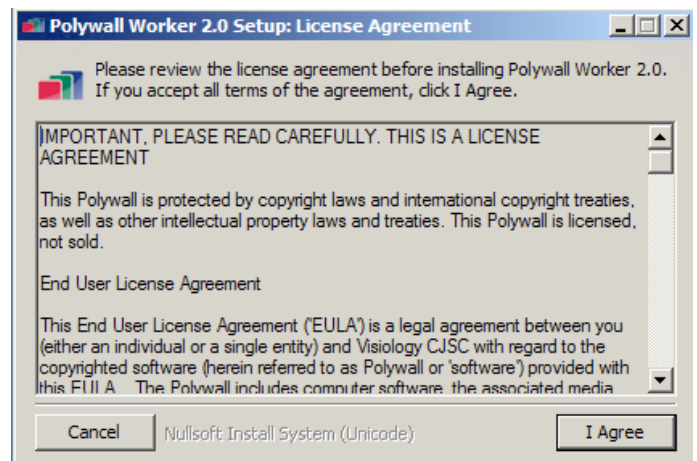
Polywall Worker 2.0 Setup: License Agreement

Please review the license agreement before installing Polywall Worker 2.0. If you accept all terms of the agreement, click I Agree.

IMPORTANT, PLEASE READ CAREFULLY. THIS IS A LICENSE AGREEMENT

This Polywall is protected by copyright laws and international copyright treaties, as well as other intellectual property laws and treaties. This Polywall is licensed, not sold.

End User License Agreement

This End User License Agreement ('EULA') is a legal agreement between you (either an individual or a single entity) and Visiology CJSC with regard to the copyrighted software (herein referred to as Polywall or 'software') provided with this EULA. The Polywall includes computer software, the associated media

Cancel

Nullsoft Install System (Unicode)

I Agree